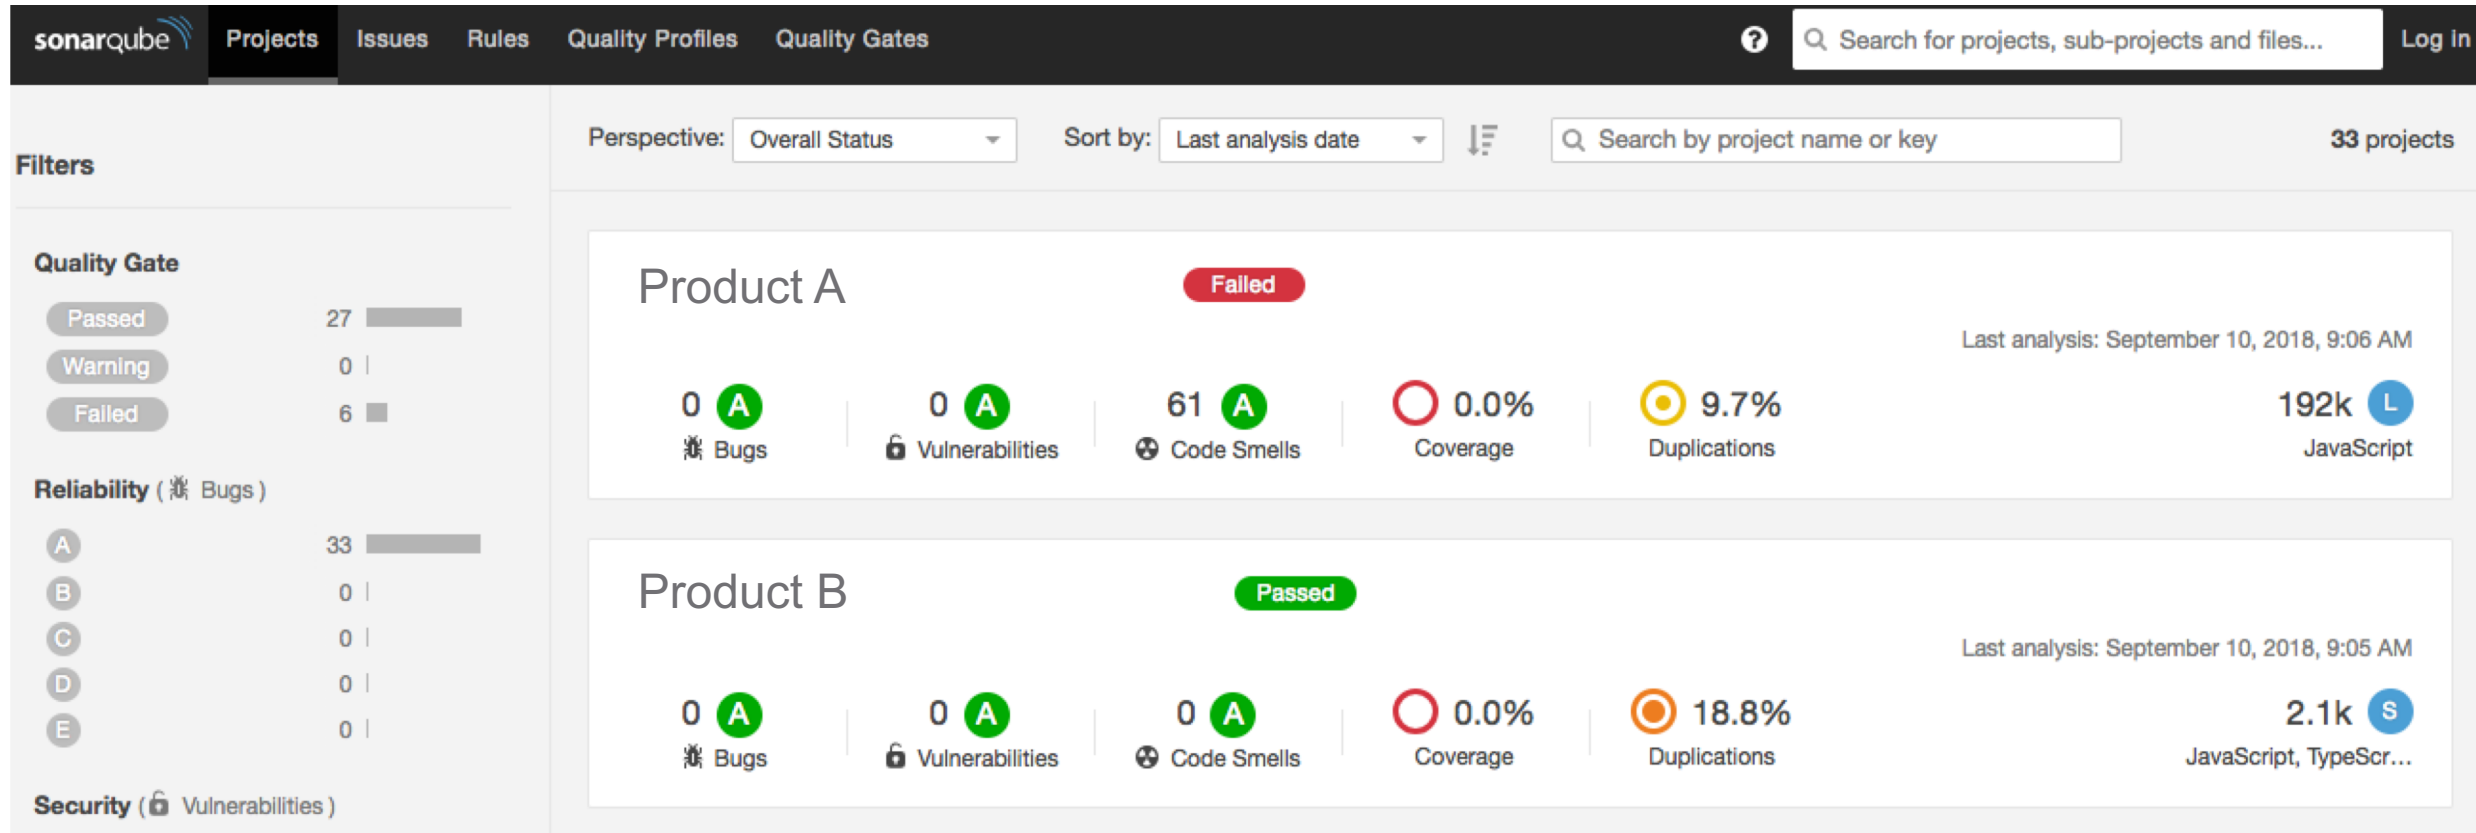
sonarqube Projects Issues Rules Quality Profiles Quality Gates

? Search for projects, sub-projects and files... Log in

Filters

Quality Gate

Passed 27

Warning 0

Failed 6

Reliability ( Bugs )

A 33

B 0

C 0

D 0

E 0

Security ( Vulnerabilities )

Perspective: Overall Status Sort by: Last analysis date Search by project name or key 33 projects

Product A Failed

Last analysis: September 10, 2018, 9:06 AM

0 A Bugs | 0 A Vulnerabilities | 61 A Code Smells | 0.0% Coverage | 9.7% Duplications | 192k L JavaScript

Product B Passed

Last analysis: September 10, 2018, 9:05 AM

0 A Bugs | 0 A Vulnerabilities | 0 A Code Smells | 0.0% Coverage | 18.8% Duplications | 2.1k S JavaScript, TypeScr...